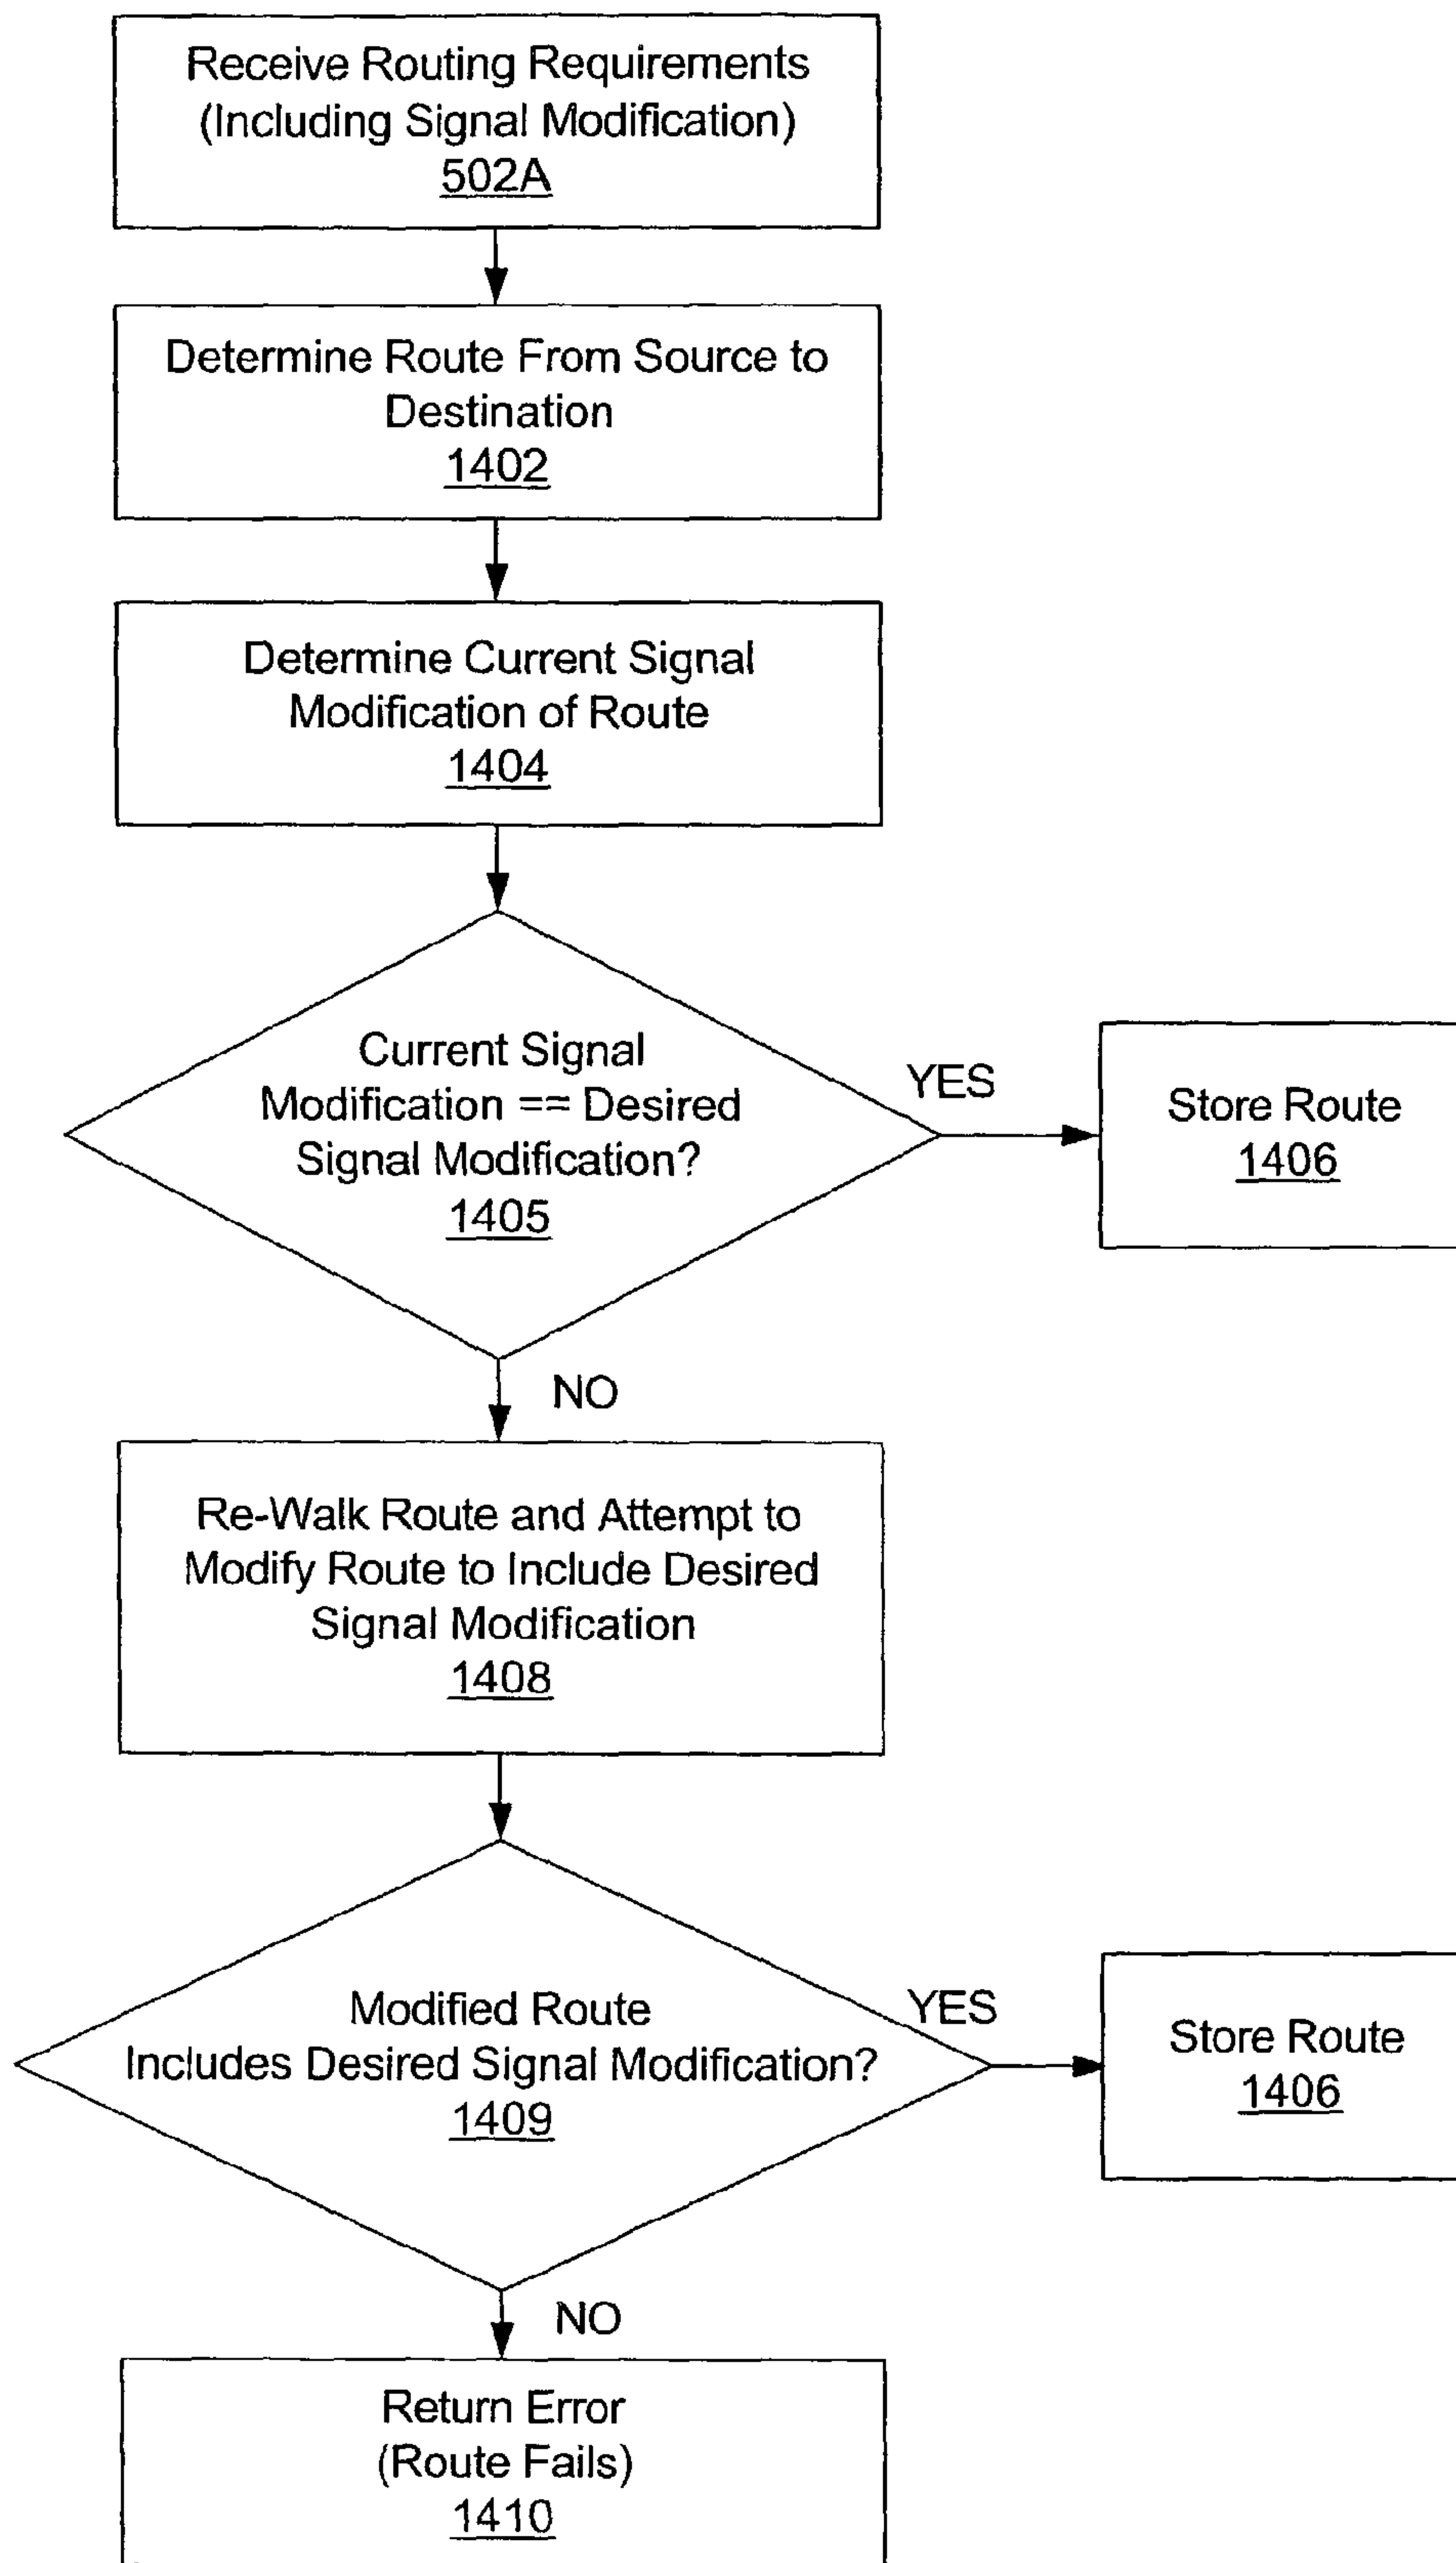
Receive Routing Requirements (Including Signal Modification)
502A

Determine Route From Source to Destination
1402

Determine Current Signal Modification of Route
1404

Current Signal Modification == Desired Signal Modification?
1405

YES

Store Route
1406

NO

Re-Walk Route and Attempt to Modify Route to Include Desired Signal Modification
1408

Modified Route Includes Desired Signal Modification?
1409

YES

Store Route
1406

NO

Return Error (Route Fails)
1410